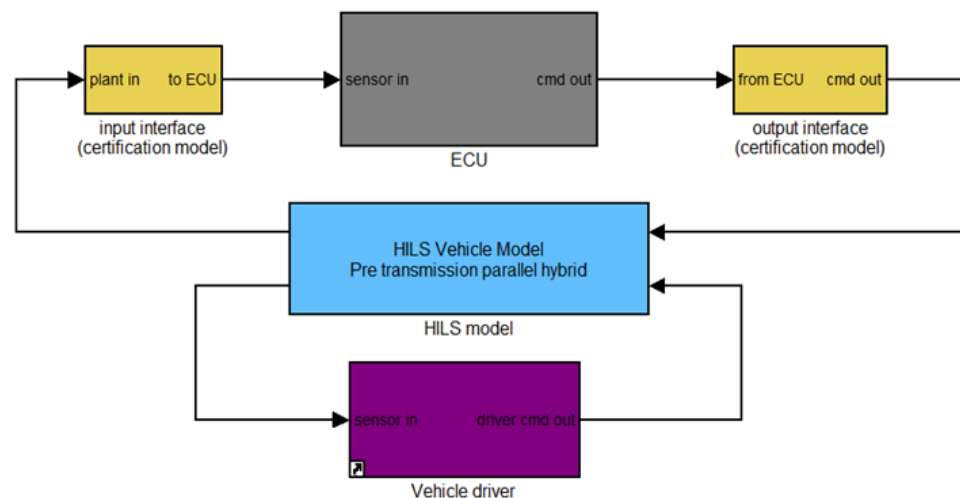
plant in to ECU

input interface
(certification model)

sensor in cmd out

ECU

from ECU cmd out

output interface
(certification model)

HILS Vehicle Model
Pre transmission parallel hybrid

HILS model

sensor in driver cmd out

Vehicle driver